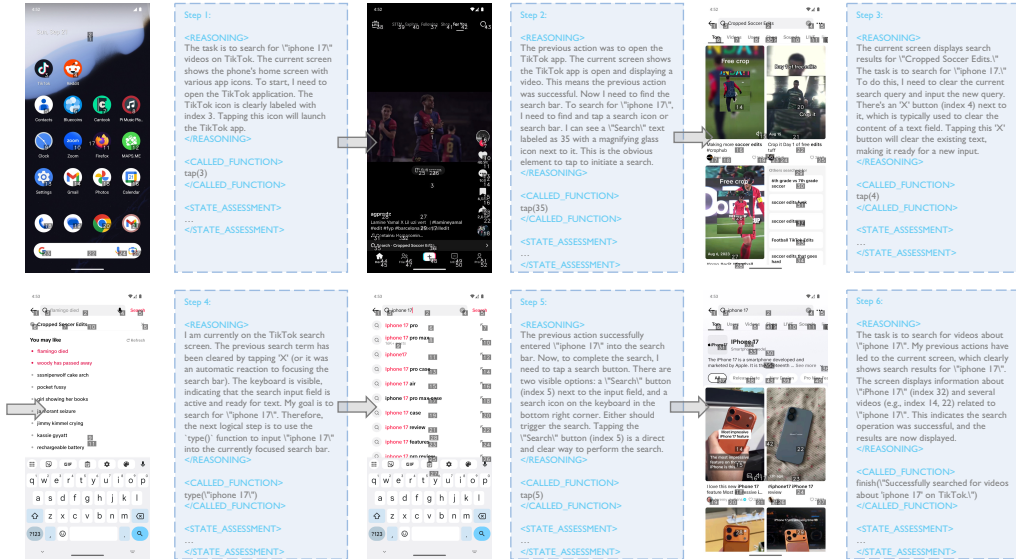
Step 1:

<REASONING>
The task is to search for \"iphone 17\" videos on TikTok. The current screen shows the phone's home screen with various app icons. To start, I need to open the TikTok application. The TikTok icon is clearly labeled with index 3. Tapping this icon will launch the TikTok app.
</REASONING>

<CALLED_FUNCTION>
tap(3)
</CALLED_FUNCTION>

<STATE_ASSESSMENT>
...
</STATE_ASSESSMENT>

Step 2:

<REASONING>
The previous action was to open the TikTok app. The current screen shows the TikTok app is open and displaying a video. This means the previous action was successful. Now I need to find the search bar. To search for \"iphone 17\", I need to find and tap a search icon or search bar. I can see a \"Search\" text labeled as 35 with a magnifying glass icon next to it. This is the obvious element to tap to initiate a search.
</REASONING>

<CALLED_FUNCTION>
tap(35)
</CALLED_FUNCTION>

<STATE_ASSESSMENT>
...
</STATE_ASSESSMENT>

Step 3:

<REASONING>
The current screen displays search results for \"Cropped Soccer Edits.\" The task is to search for \"iphone 17\". To do this, I need to clear the current search query and input the new query. There's an 'X' button (index 4) next to it, which is typically used to clear the content of a text field. Tapping this 'X' button will clear the existing text, making it ready for a new input.
</REASONING>

<CALLED_FUNCTION>
tap(4)
</CALLED_FUNCTION>

<STATE_ASSESSMENT>
...
</STATE_ASSESSMENT>

Step 4:

<REASONING>
I am currently on the TikTok search screen. The previous search term has been cleared by tapping 'X' (or it was an automatic reaction to focusing the search bar). The keyboard is visible, indicating that the search input field is active and ready for text. My goal is to search for \"iphone 17\". Therefore, the next logical step is to use the `type()` function to input \"iphone 17\" into the currently focused search bar.
</REASONING>

<CALLED_FUNCTION>
type(\"iphone 17\")
</CALLED_FUNCTION>

<STATE_ASSESSMENT>
...
</STATE_ASSESSMENT>

Step 5:

<REASONING>
The previous action successfully entered \"iphone 17\" into the search bar. Now, to complete the search, I need to tap a search button. There are two visible options: a \"Search\" button (index 5) next to the input field, and a search icon on the keyboard in the bottom right corner. Either should trigger the search. Tapping the \"Search\" button (index 5) is a direct and clear way to perform the search.
</REASONING>

<CALLED_FUNCTION>
tap(5)
</CALLED_FUNCTION>

<STATE_ASSESSMENT>
...
</STATE_ASSESSMENT>

Step 6:

<REASONING>
The task is to search for videos about \"iphone 17\". My previous actions have led to the current screen, which clearly shows search results for \"iphone 17\". The screen displays information about \"iPhone 17\" (index 32) and several videos (e.g., index 14, 22) related to \"iphone 17\". This indicates the search operation was successful, and the results are now displayed.
</REASONING>

<CALLED_FUNCTION>
finish(\"Successfully searched for videos about 'iphone 17' on TikTok.\")
</CALLED_FUNCTION>

<STATE_ASSESSMENT>
...
</STATE_ASSESSMENT>

Cropped Soccer Edits
Free crop
Making room soccer edits
Cropped Soccer Edits
You may like
flamingo died
woody has passed away
pocket fussy
jimmy kimmel crying
kassie gyuett
rechargeable battery
iphone 17
iphone 17 pro
iphone 17 pro max
iphone17
iphone 17 pro case
iphone 17 air
iphone 17 case
iphone 17 review
iphone 17 features
iPhone 17